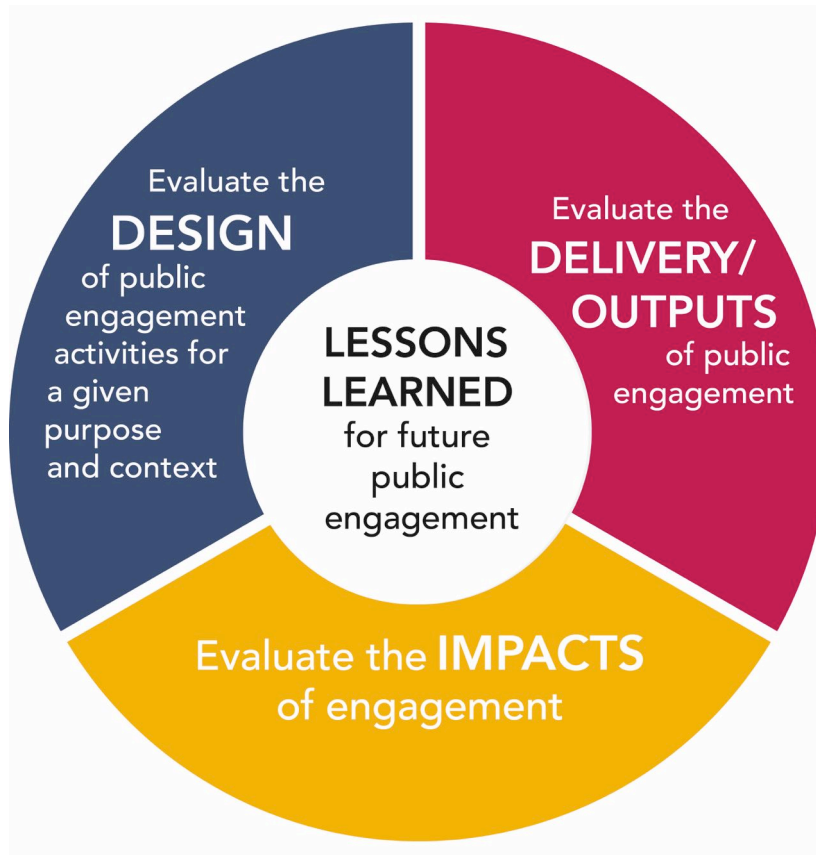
Evaluate the DESIGN of public engagement activities for a given purpose and context

Evaluate the DELIVERY/ OUTPUTS of public engagement

LESSONS LEARNED for future public engagement

Evaluate the IMPACTS of engagement